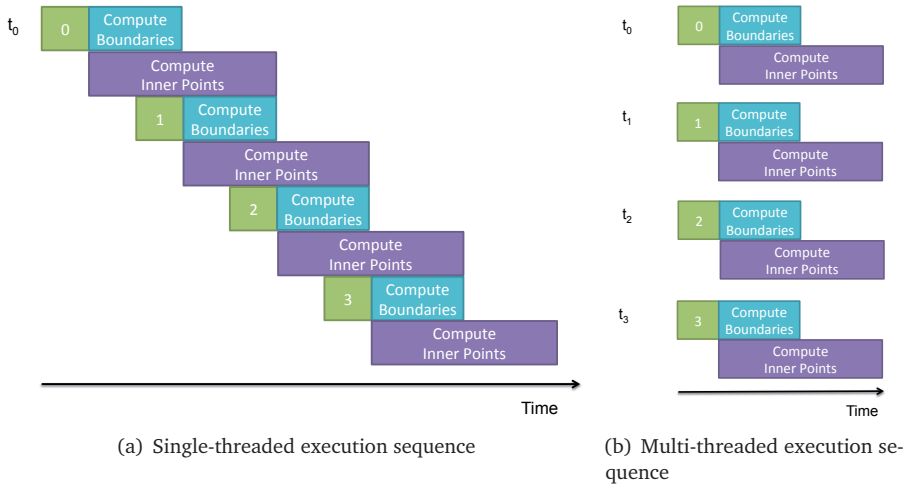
$t_0$

0 Compute Boundaries

Compute Inner Points

1 Compute Boundaries

Compute Inner Points

2 Compute Boundaries

Compute Inner Points

3 Compute Boundaries

Compute Inner Points

Time

(a) Single-threaded execution sequence

$t_0$

0 Compute Boundaries

Compute Inner Points

$t_1$

1 Compute Boundaries

Compute Inner Points

$t_2$

2 Compute Boundaries

Compute Inner Points

$t_3$

3 Compute Boundaries

Compute Inner Points

Time

(b) Multi-threaded execution sequence